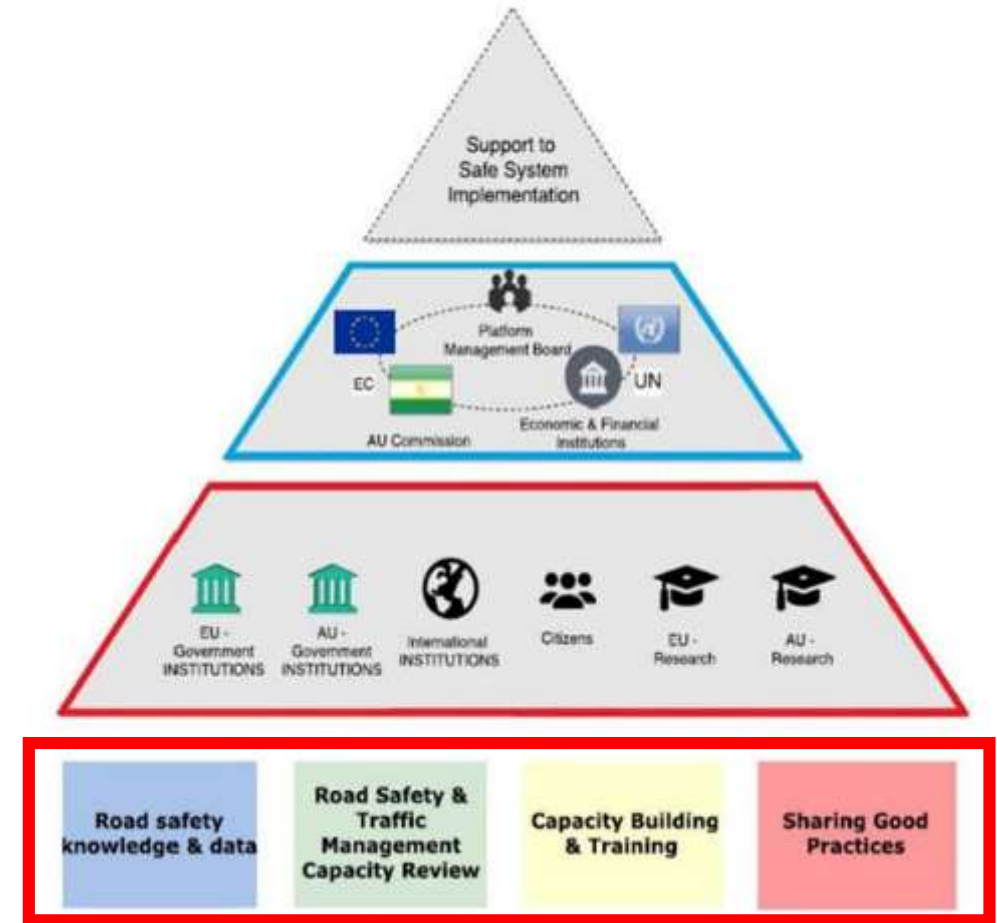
Support to Safe System Implementation

Platform Management Board

EC

UN

AU Commission

Economic & Financial Institutions

EU - Government INSTITUTIONS

AU - Government INSTITUTIONS

International INSTITUTIONS

Citizens

EU - Research

AU - Research

Road safety knowledge & data

Road Safety & Traffic Management Capacity Review

Capacity Building & Training

Sharing Good Practices